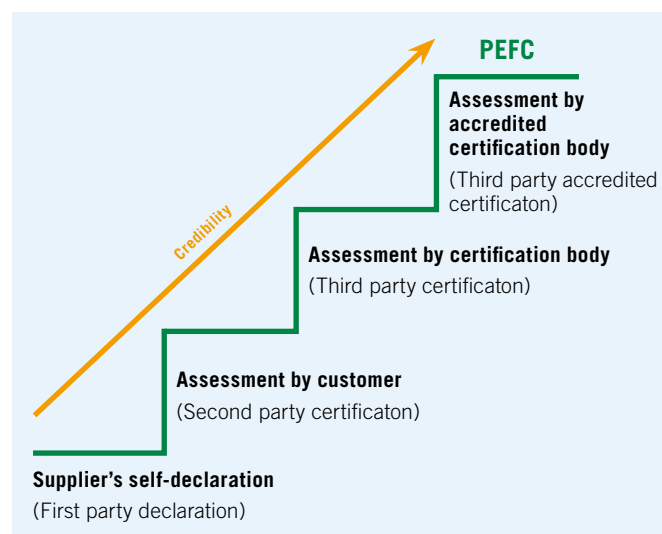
PEFC

Assessment by accredited certification body
(Third party accredited certificaton)

Credibility

Assessment by certification body
(Third party certificaton)

Assessment by customer
(Second party certificaton)

Supplier's self-declaration
(First party declaration)